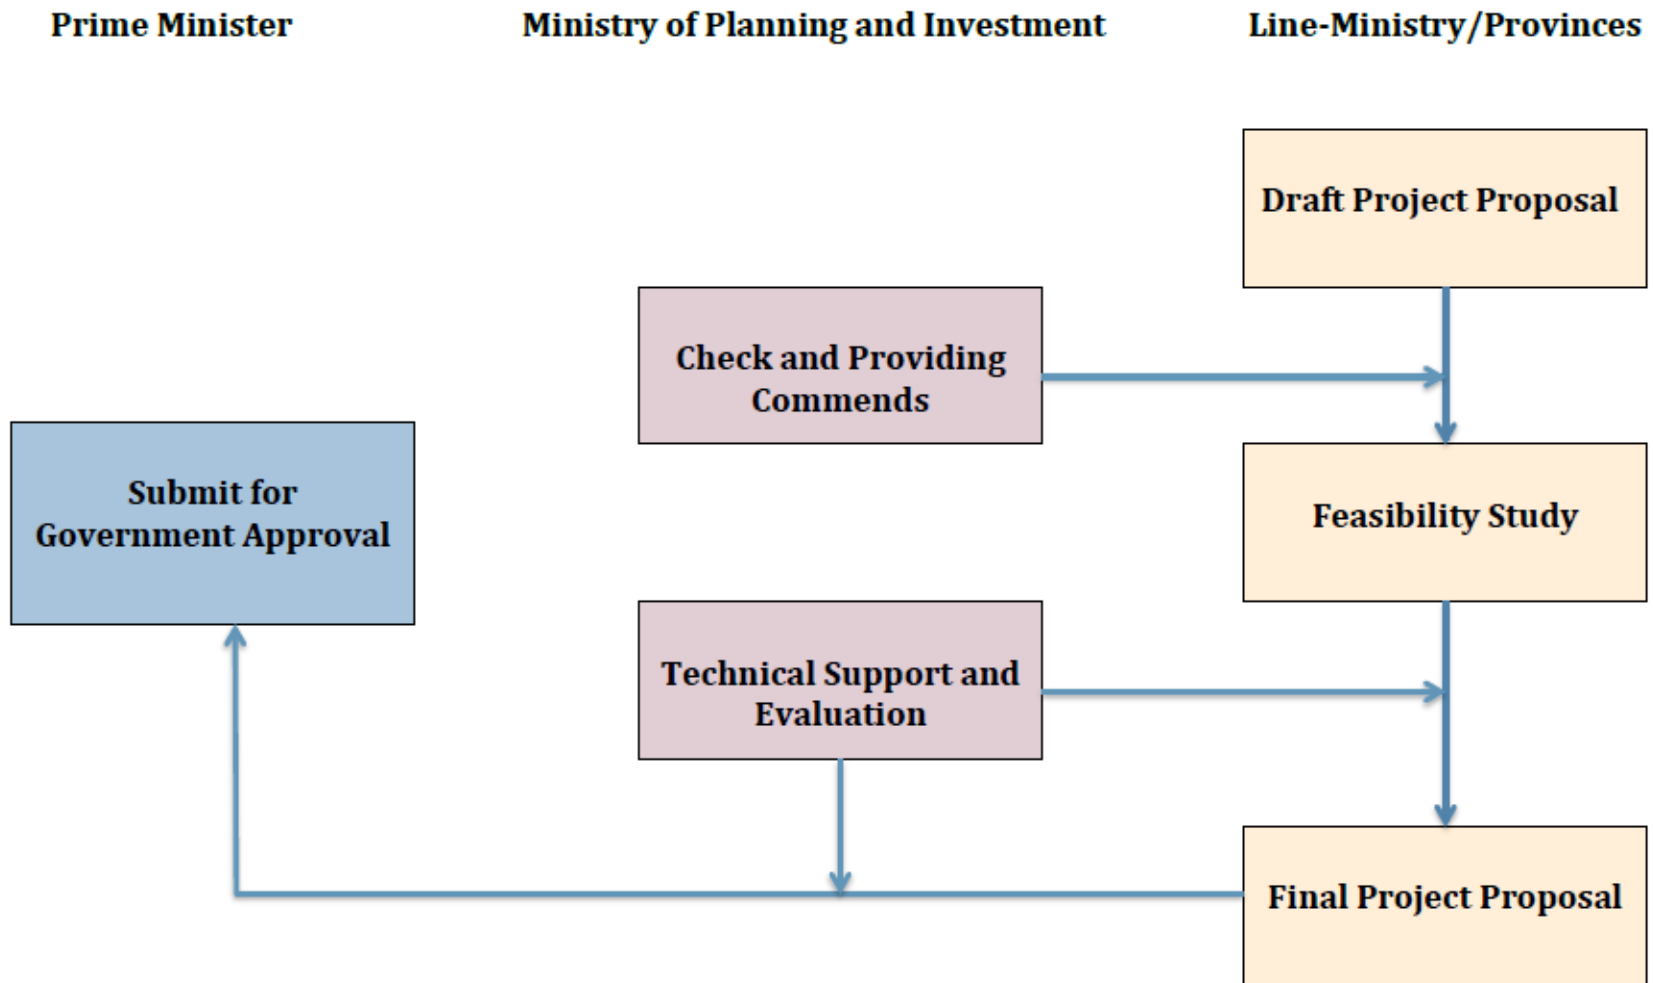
Prime Minister

Ministry of Planning and Investment

Line-Ministry/Provinces

Draft Project Proposal

Check and Providing Commends

Submit for Government Approval

Feasibility Study

Technical Support and Evaluation

Final Project Proposal